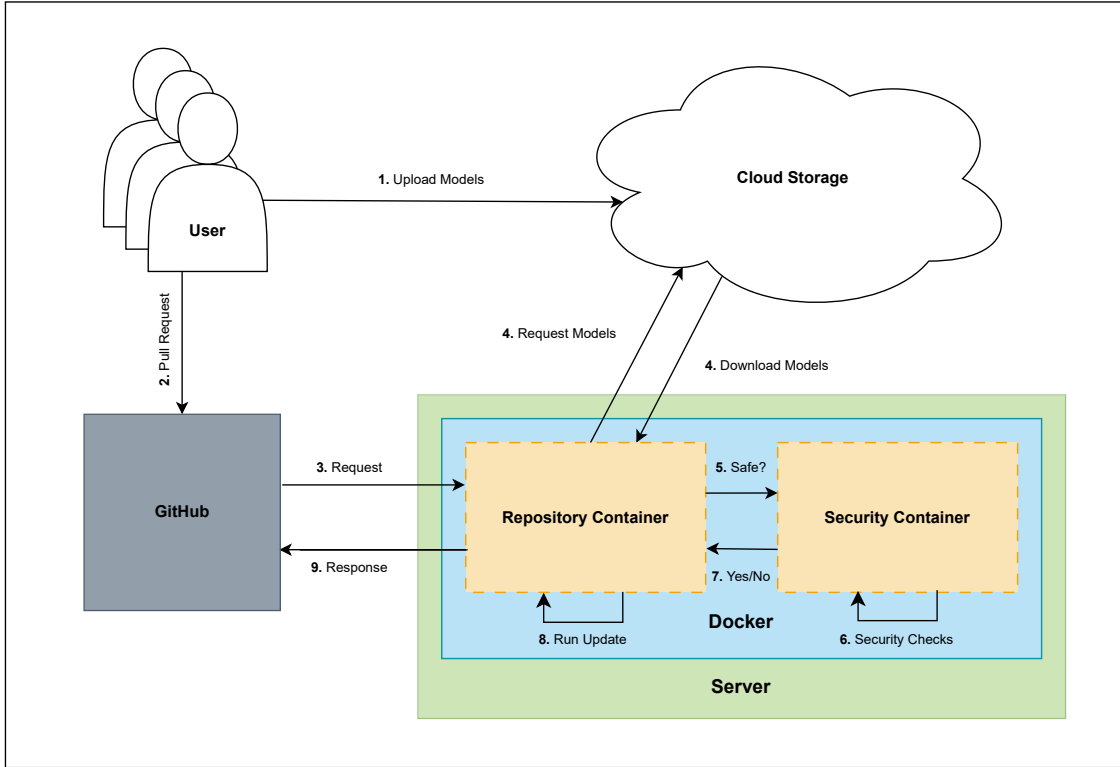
User

1. Upload Models

Cloud Storage

2. Pull Request

4. Request Models

4. Download Models

GitHub

3. Request

9. Response

Repository Container

5. Safe?

7. Yes/No

Security Container

8. Run Update

Docker

6. Security Checks

Server